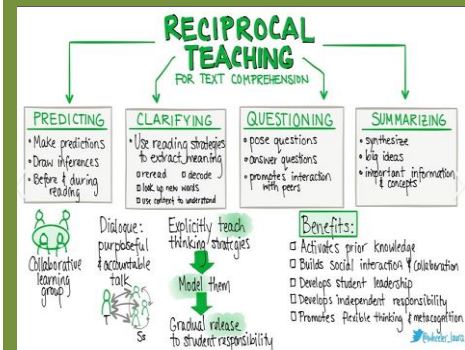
RECIPROCAL TEACHING

FOR TEXT COMPREHENSION

PREDICTING
• Make predictions
• Draw inferences
• Before & during reading

CLARIFYING
• Use reading strategies to extract meaning
□ reread □ decode
□ look up new words
□ use context to understand

QUESTIONING
• pose questions
• answer questions
• promotes interaction with peers

SUMMARIZING
• synthesize
• big ideas
• important information & concepts

Collaborative learning group

Dialogue: purposeful & accountable talk

Ss

Explicitly teach thinking strategies

Model them

Gradual release to student responsibility

Benefits:
□ Activates prior knowledge
□ Builds social interaction & collaboration
□ Develops student leadership
□ Develops independent responsibility
□ Promotes flexible thinking & metacognition

@wheeler_laura